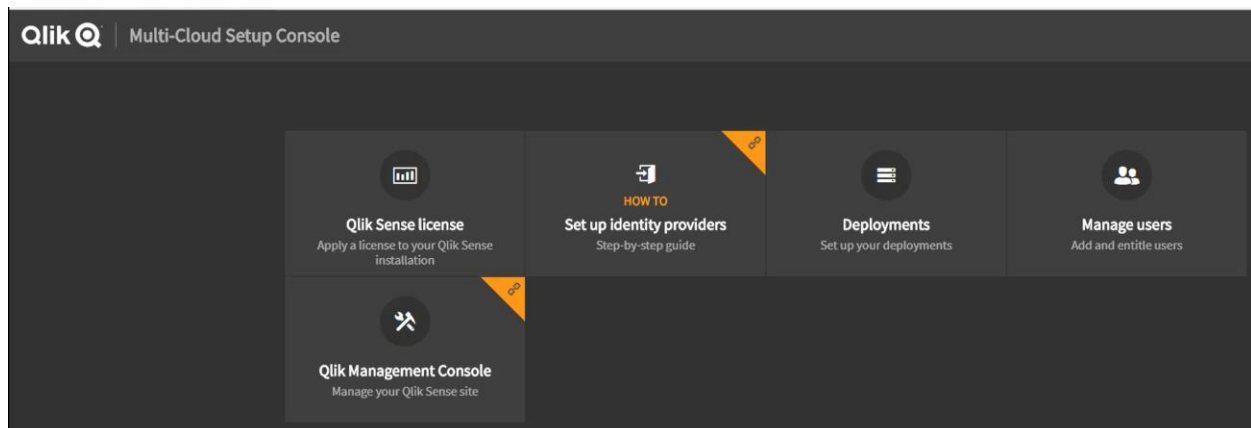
Qlik | Multi-Cloud Setup Console

Qlik Sense license
Apply a license to your Qlik Sense installation

HOW TO
Set up identity providers
Step-by-step guide

Deployments
Set up your deployments

Manage users
Add and entitle users

Qlik Management Console
Manage your Qlik Sense site